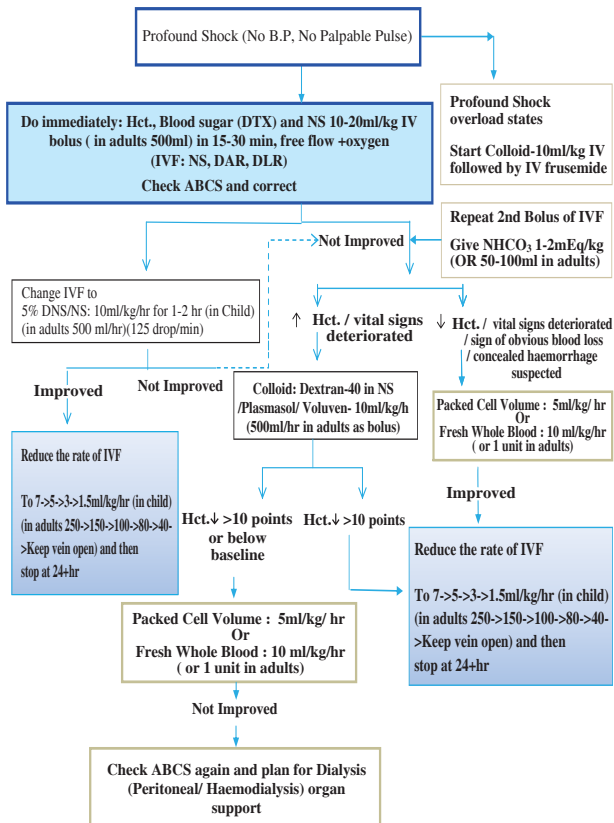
Profound Shock (No B.P, No Palpable Pulse)

Do immediately: Hct., Blood sugar (DTX) and NS 10-20ml/kg IV bolus ( in adults 500ml) in 15-30 min, free flow +oxygen (IVF: NS, DAR, DLR)
Check ABCS and correct

Profound Shock overload states

Start Colloid-10ml/kg IV followed by IV frusemide

Repeat 2nd Bolus of IVF
Give NHCO$_3$ 1-2mEq/kg (OR 50-100ml in adults)

Not Improved

Change IVF to 5% DNS/NS: 10ml/kg/hr for 1-2 hr (in Child) (in adults 500 ml/hr)(125 drop/min)

↑ Hct. / vital signs deteriorated

↓ Hct. / vital signs deteriorated / sign of obvious blood loss / concealed haemorrhage suspected

Improved

Not Improved

Colloid: Dextran-40 in NS /Plasmasol/ Voluven- 10ml/kg/h (500ml/hr in adults as bolus)

Packed Cell Volume : 5ml/kg/ hr
Or
Fresh Whole Blood : 10 ml/kg/hr ( or 1 unit in adults)

Reduce the rate of IVF

To 7->5->3->1.5ml/kg/hr (in child) (in adults 250->150->100->80->40->Keep vein open) and then stop at 24+hr

Hct.↓ >10 points or below baseline

Hct.↓ >10 points

Improved

Reduce the rate of IVF

To 7->5->3->1.5ml/kg/hr (in child) (in adults 250->150->100->80->40->Keep vein open) and then stop at 24+hr

Packed Cell Volume : 5ml/kg/ hr
Or
Fresh Whole Blood : 10 ml/kg/hr ( or 1 unit in adults)

Not Improved

Check ABCS again and plan for Dialysis (Peritoneal/ Haemodialysis) organ support